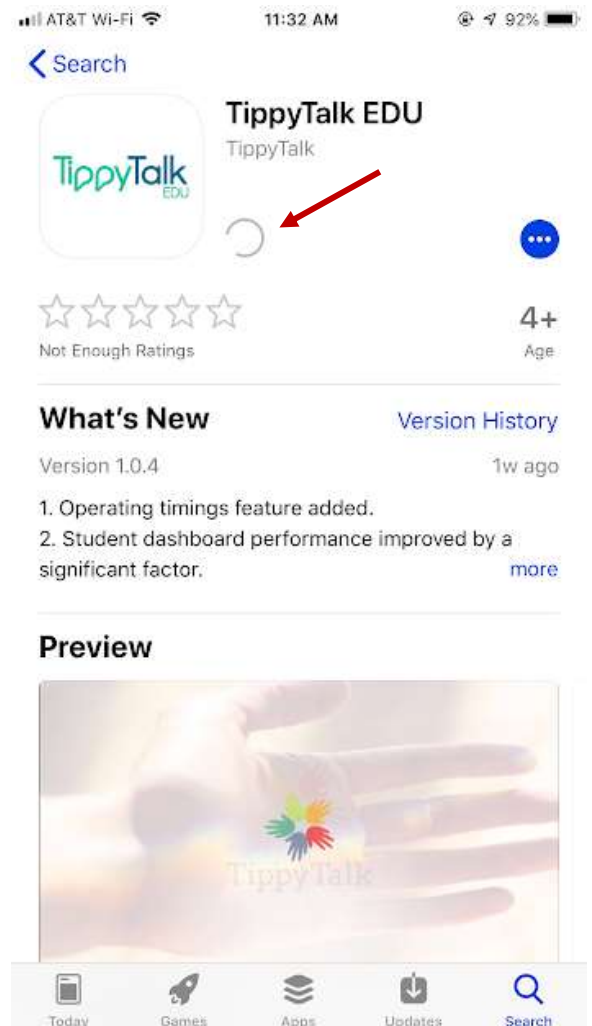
AT&T Wi-Fi 11:32 AM 92%

Search

TippyTalk EDU

TippyTalk EDU
TippyTalk

4+
Not Enough Ratings
Age

What's New
Version History

Version 1.0.4
1w ago

1. Operating timings feature added.
2. Student dashboard performance improved by a significant factor.
more

Preview

TippyTalk

Today
Games
Apps
Updates
Search